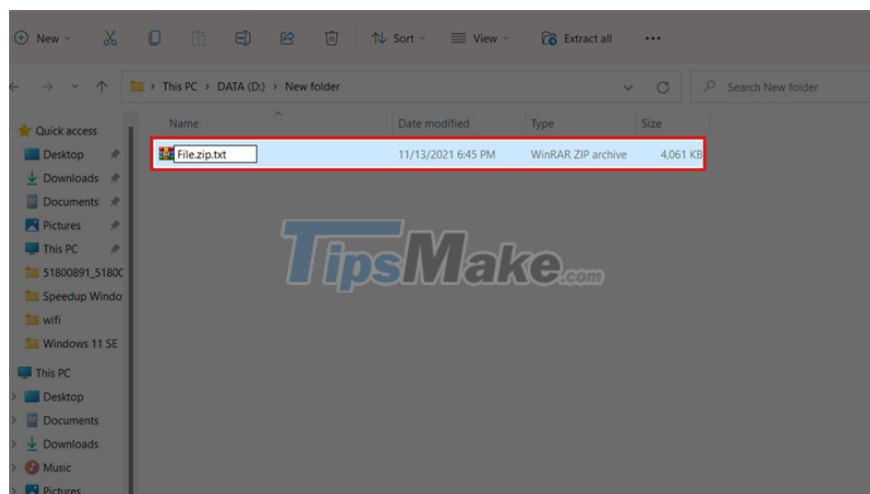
New Sort View Extract all ···

This PC › DATA (D:) › New folder

Search New folder

Quick access
Desktop
Downloads
Documents
Pictures
This PC
51800891_5180C
Speedup Windo
wifi
Windows 11 SE
This PC
Desktop
Documents
Downloads
Music
Pictures

| Name | Date modified | Type | Size |
|---|---|---|---|
| File.zip.txt | 11/13/2021 6:45 PM | WinRAR ZIP archive | 4,061 KB |

TipsMake.com